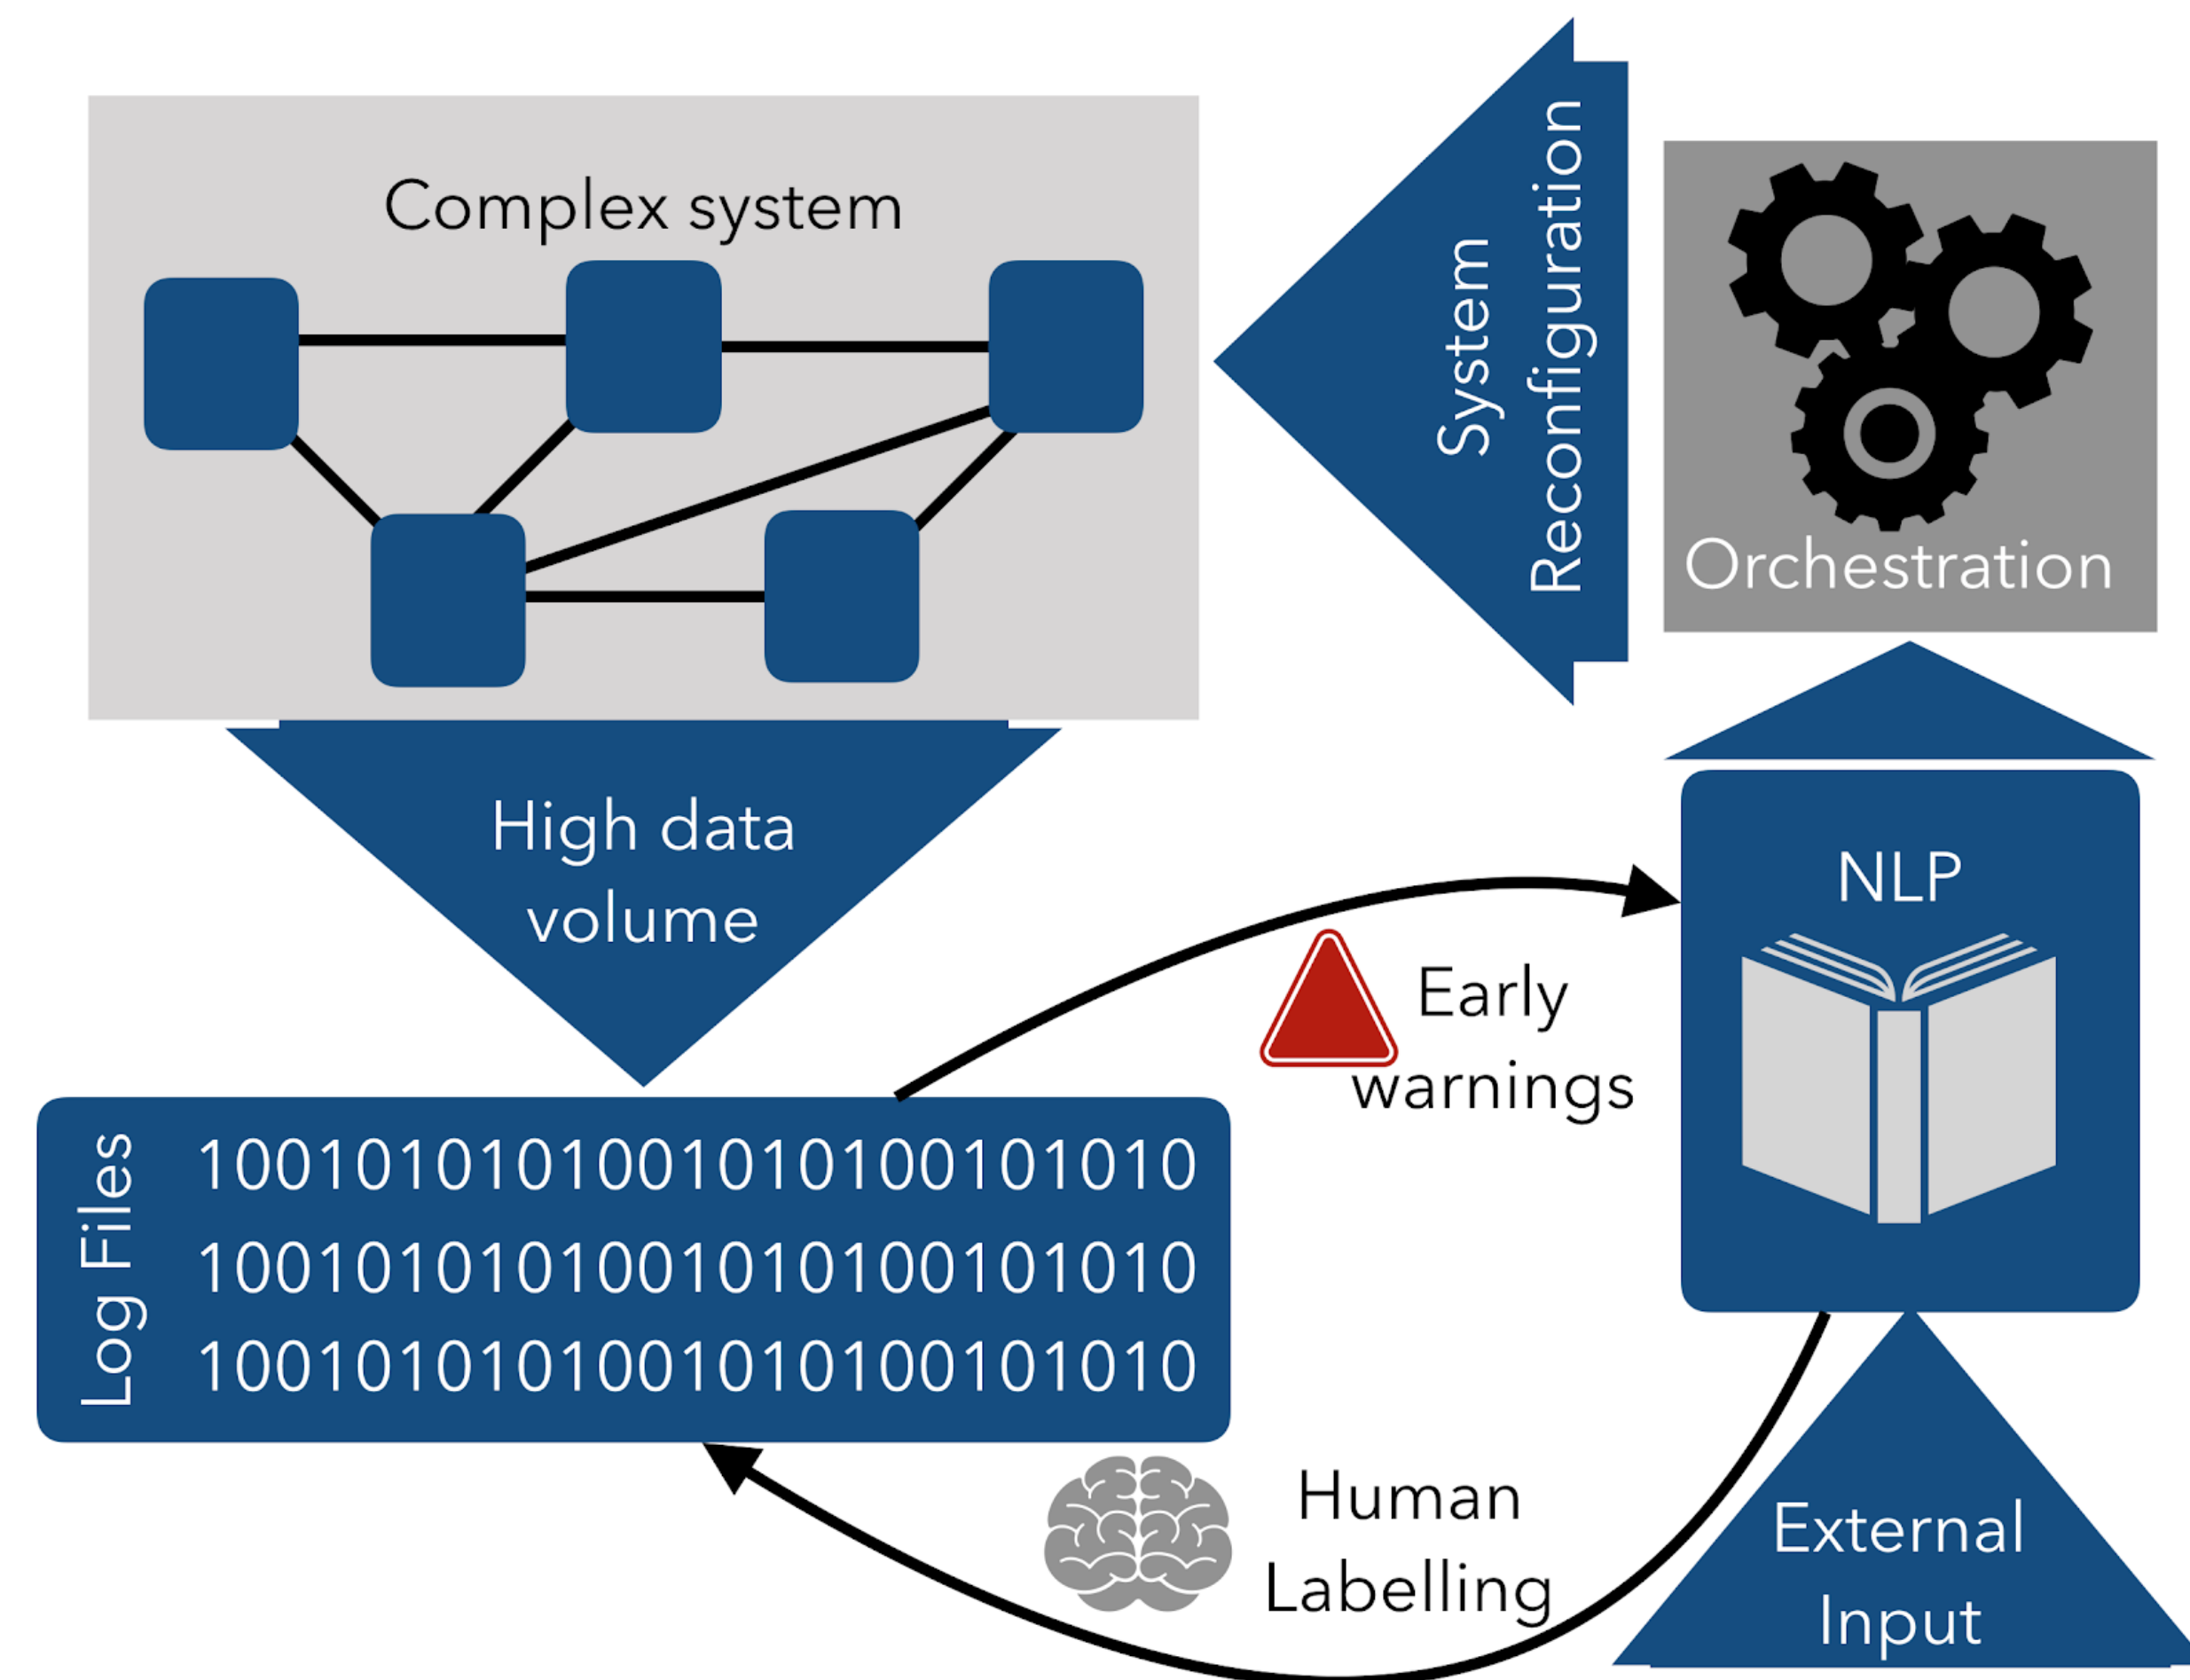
Complex system

System Reconfiguration

Orchestration

High data volume

NLP

Early warnings

Log Files

1001010101001010100101010
1001010101001010100101010
1001010101001010100101010

Human Labelling

External Input